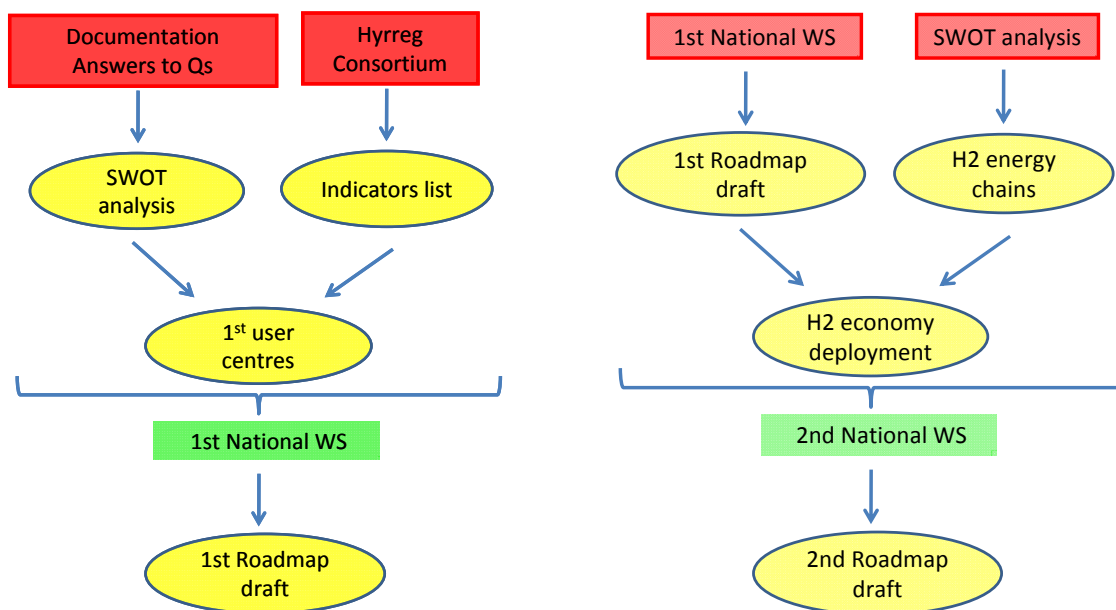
Documentation Answers to Qs

Hyrreg Consortium

SWOT analysis

Indicators list

1$^{st}$ user centres

1st National WS

1st Roadmap draft

1st National WS

SWOT analysis

1st Roadmap draft

H2 energy chains

H2 economy deployment

2nd National WS

2nd Roadmap draft